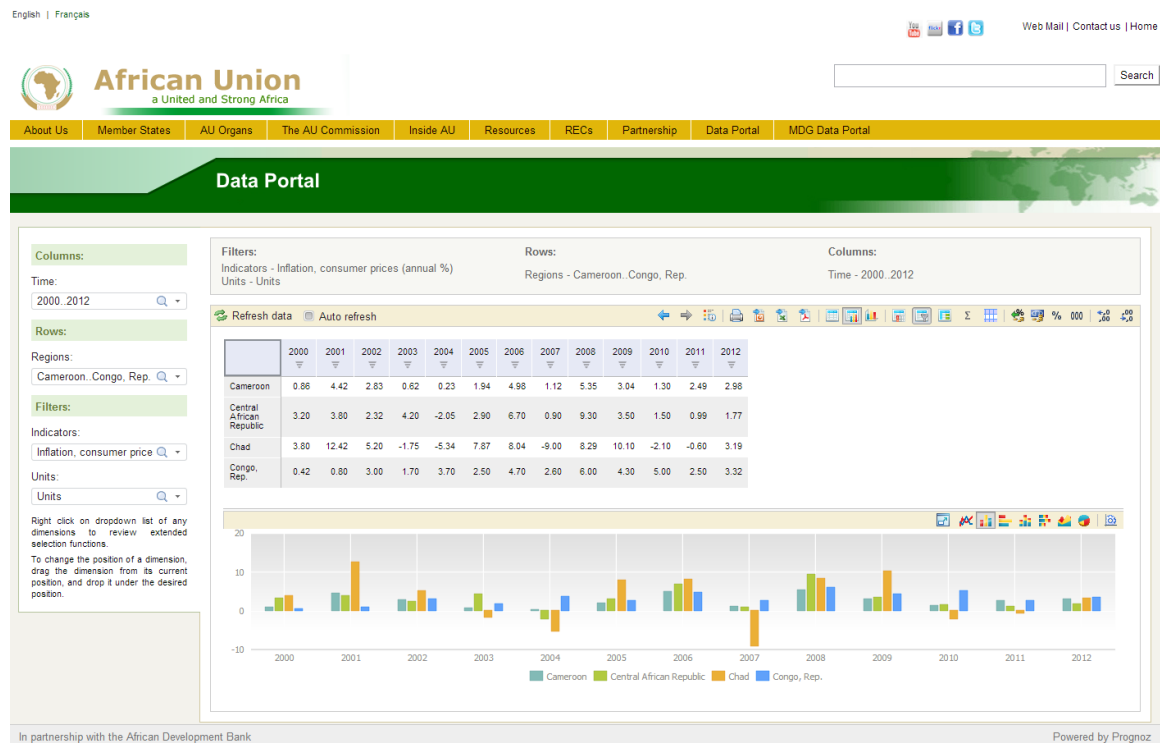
English | Français

Web Mail | Contact us | Home

African Union
a United and Strong Africa

Search

About Us | Member States | AU Organs | The AU Commission | Inside AU | Resources | RECs | Partnership | Data Portal | MDG Data Portal

Data Portal

Columns:

Time:

2000..2012

Rows:

Regions:

Cameroon..Congo, Rep.

Filters:

Indicators:

Inflation, consumer price

Units:

Units

Right click on dropdown list of any dimensions to review extended selection functions.

To change the position of a dimension, drag the dimension from its current position, and drop it under the desired position.

Filters:
Indicators - Inflation, consumer prices (annual %)
Units - Units

Rows:
Regions - Cameroon..Congo, Rep.

Columns:
Time - 2000..2012

Refresh data
Auto refresh

| | 2000 | 2001 | 2002 | 2003 | 2004 | 2005 | 2006 | 2007 | 2008 | 2009 | 2010 | 2011 | 2012 |
|---|---|---|---|---|---|---|---|---|---|---|---|---|---|
| Cameroon | 0.86 | 4.42 | 2.83 | 0.62 | 0.23 | 1.94 | 4.98 | 1.12 | 5.35 | 3.04 | 1.30 | 2.49 | 2.98 |
| Central African Republic | 3.20 | 3.80 | 2.32 | 4.20 | -2.05 | 2.90 | 6.70 | 0.90 | 9.30 | 3.50 | 1.50 | 0.99 | 1.77 |
| Chad | 3.80 | 12.42 | 5.20 | -1.75 | -5.34 | 7.87 | 8.04 | -9.00 | 8.29 | 10.10 | -2.10 | -0.60 | 3.19 |
| Congo, Rep. | 0.42 | 0.80 | 3.00 | 1.70 | 3.70 | 2.50 | 4.70 | 2.60 | 6.00 | 4.30 | 5.00 | 2.50 | 3.32 |

20
10
0
-10
2000 2001 2002 2003 2004 2005 2006 2007 2008 2009 2010 2011 2012

Cameroon Central African Republic Chad Congo, Rep.

In partnership with the African Development Bank

Powered by Prognoz